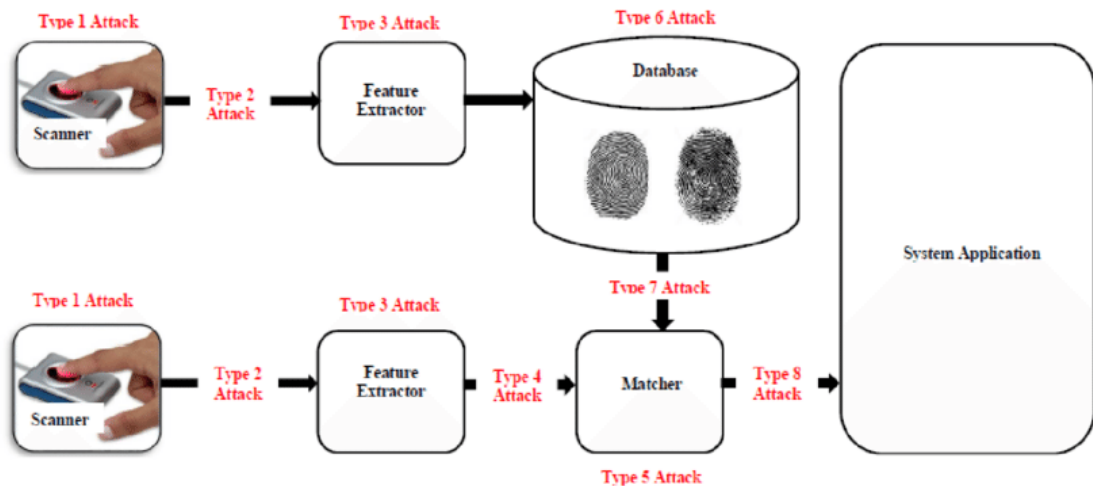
Type 1 Attack

Scanner

Type 2 Attack

Type 3 Attack

Feature Extractor

Type 6 Attack

Database

System Application

Type 7 Attack

Type 1 Attack

Scanner

Type 2 Attack

Type 3 Attack

Feature Extractor

Type 4 Attack

Matcher

Type 8 Attack

Type 5 Attack